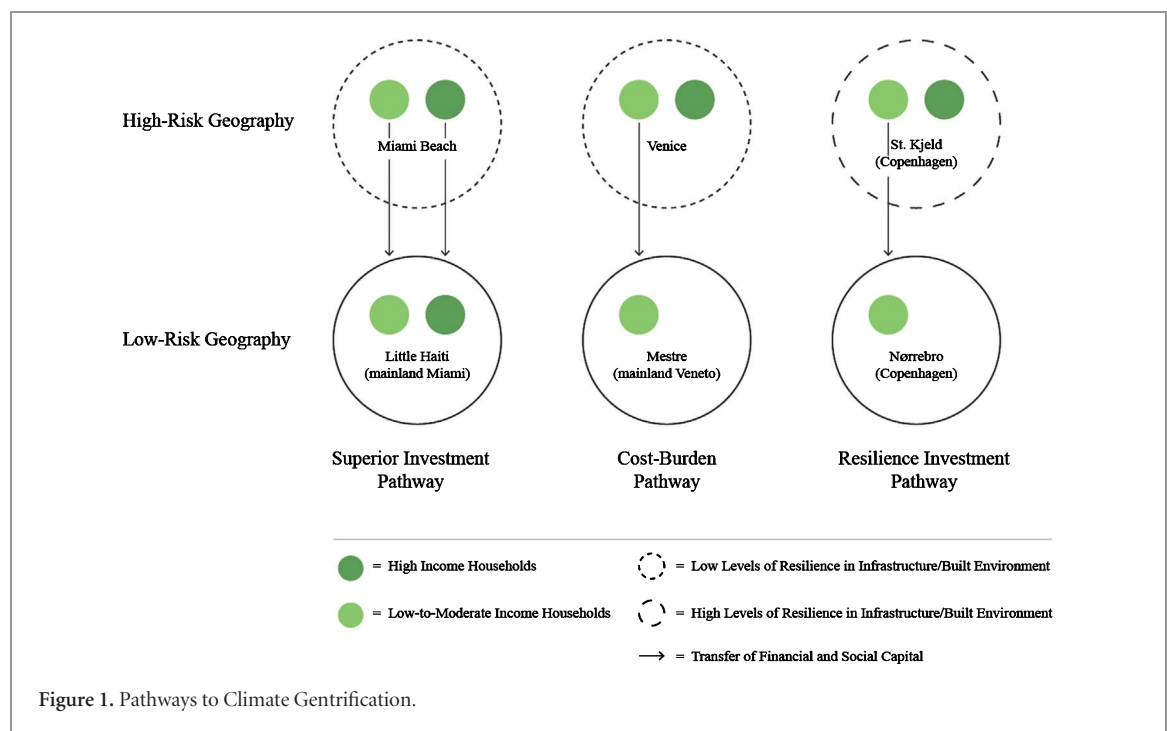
High-Risk Geography

Miami Beach

Venice

St. Kjeld (Copenhagen)

Low-Risk Geography

Little Haiti (mainland Miami)

Mestre (mainland Veneto)

Nørrebro (Copenhagen)

Superior Investment Pathway

Cost-Burden Pathway

Resilience Investment Pathway

= High Income Households

= Low-to-Moderate Income Households

= Low Levels of Resilience in Infrastructure/Built Environment

= High Levels of Resilience in Infrastructure/Built Environment

= Transfer of Financial and Social Capital

Figure 1. Pathways to Climate Gentrification.